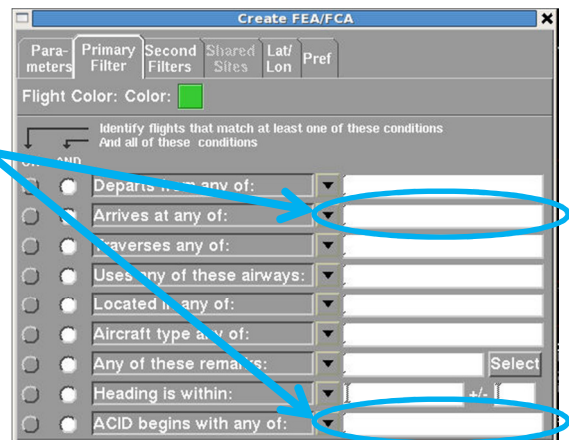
Create FEA/FCA

Para-meters
Primary Filter
Second Filters
Shared Sites
Lat/ Lon
Pref

Flight Color: Color:

Identify flights that match at least one of these conditions
And all of these conditions

OR AND

Departs from any of:
Arrives at any of:
Traverses any of:
Uses any of these airways:
Located in any of:
Aircraft type any of:
Any of these remarks:
Select
Heading is within:
+/-
ACID begins with any of: